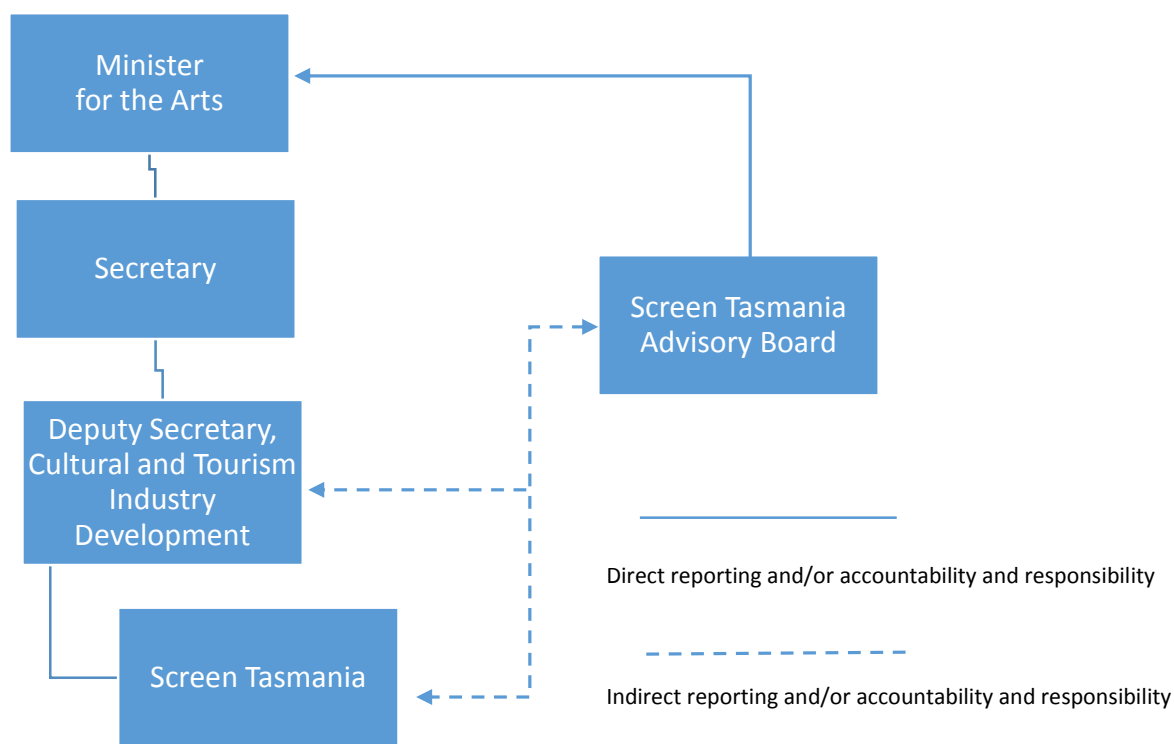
Minister for the Arts

Secretary

Screen Tasmania Advisory Board

Deputy Secretary, Cultural and Tourism Industry Development

Screen Tasmania

Direct reporting and/or accountability and responsibility

Indirect reporting and/or accountability and responsibility